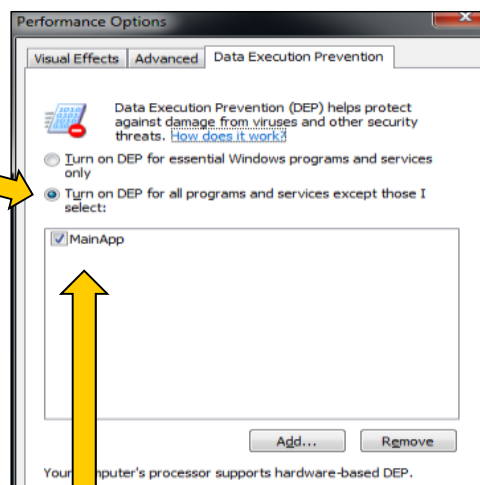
Performance Options

Visual Effects | Advanced | Data Execution Prevention

Data Execution Prevention (DEP) helps protect against damage from viruses and other security threats. How does it work?

Turn on DEP for essential Windows programs and services only

Turn on DEP for all programs and services except those I select:

MainApp

Add...

Remove

Your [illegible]puter's processor supports hardware-based DEP.